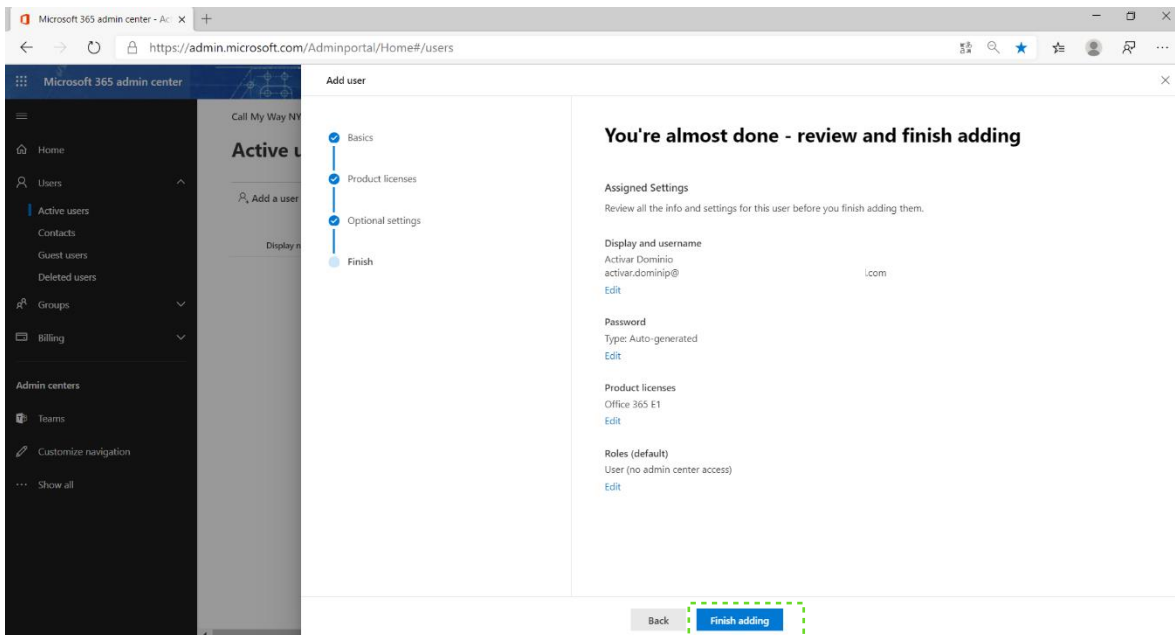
Microsoft 365 admin center - Ac ×
+

https://admin.microsoft.com/Adminportal/Home#/users

Microsoft 365 admin center

Home
Users
Active users
Contacts
Guest users
Deleted users
Groups
Billing

Admin centers
Teams
Customize navigation
Show all

Call My Way NY
Active u
Add a user
Display n

Add user

Basics
Product licenses
Optional settings
Finish

You're almost done - review and finish adding

Assigned Settings
Review all the info and settings for this user before you finish adding them.

Display and username
Activar Dominio
activar.dominip@ l.com
Edit

Password
Type: Auto-generated
Edit

Product licenses
Office 365 E1
Edit

Roles (default)
User (no admin center access)
Edit

Back
Finish adding